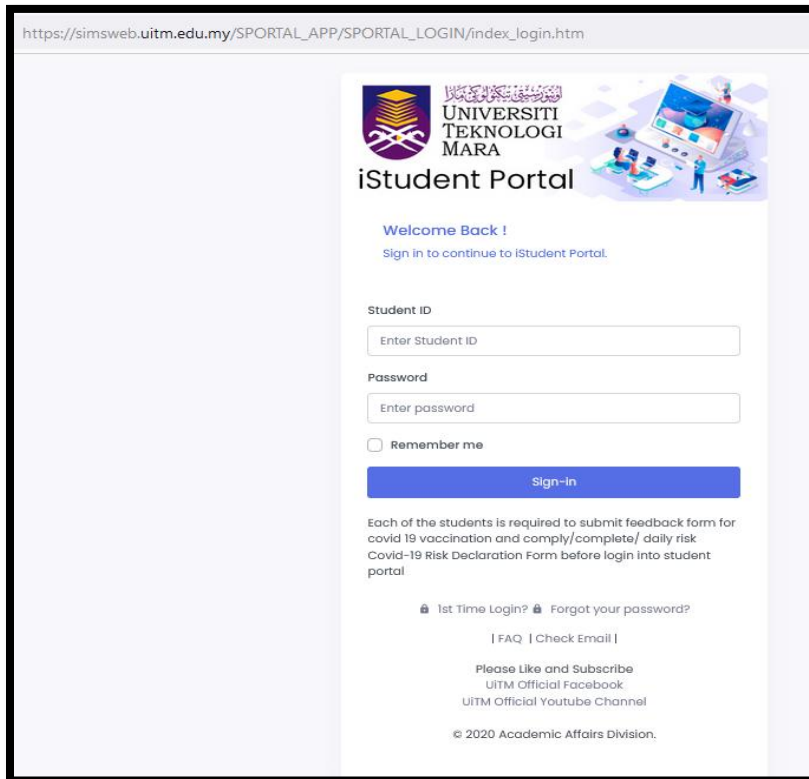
https://simsweb.uitm.edu.my/SPORTAL_APP/SPORTAL_LOGIN/index_login.htm

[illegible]
UNIVERSITI TEKNOLOGI MARA

iStudent Portal

Welcome Back !

Sign in to continue to iStudent Portal.

Student ID

Enter Student ID

Password

Enter password

Remember me

Sign-in

Each of the students is required to submit feedback form for covid 19 vaccination and comply/complete/ daily risk Covid-19 Risk Declaration Form before login into student portal

1st Time Login? Forgot your password?

| FAQ | Check Email |

Please Like and Subscribe
UiTM Official Facebook
UiTM Official Youtube Channel

© 2020 Academic Affairs Division.